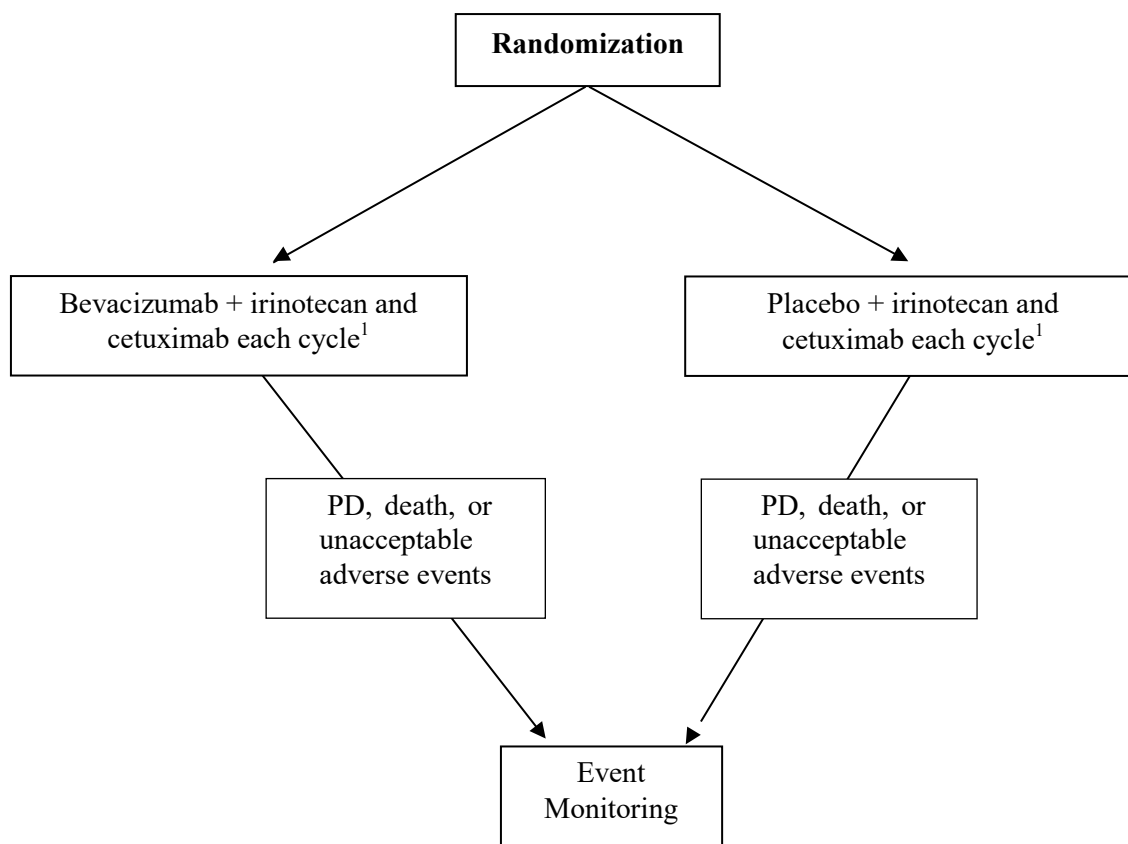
**Randomization**

Bevacizumab + irinotecan and cetuximab each cycle$^1$

Placebo + irinotecan and cetuximab each cycle$^1$

PD, death, or unacceptable adverse events

PD, death, or unacceptable adverse events

Event Monitoring